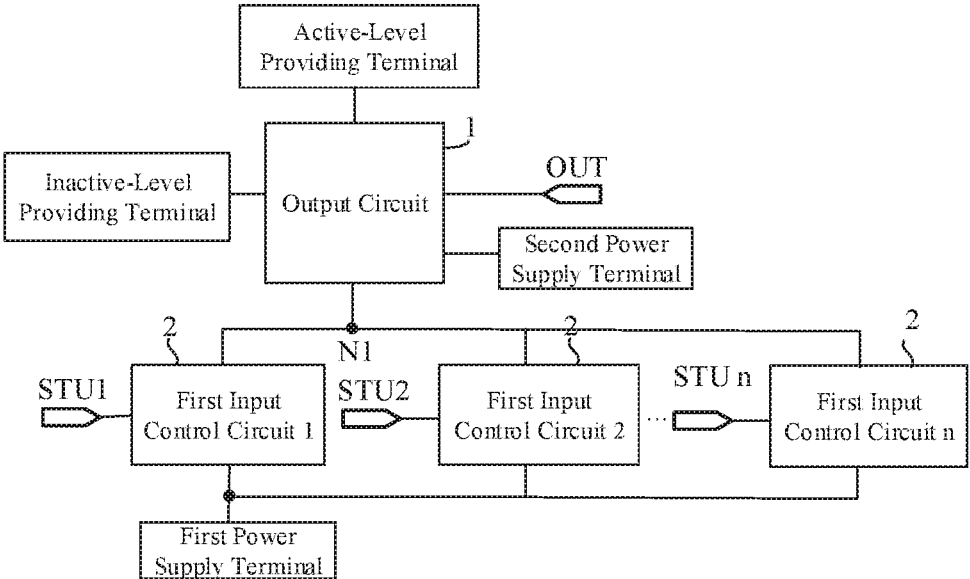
Active-Level Providing Terminal

1

Inactive-Level Providing Terminal

Output Circuit

OUT

Second Power Supply Terminal

N1

2

2

2

STU1

First Input Control Circuit 1

STU2

First Input Control Circuit 2

...

STU n

First Input Control Circuit n

First Power Supply Terminal